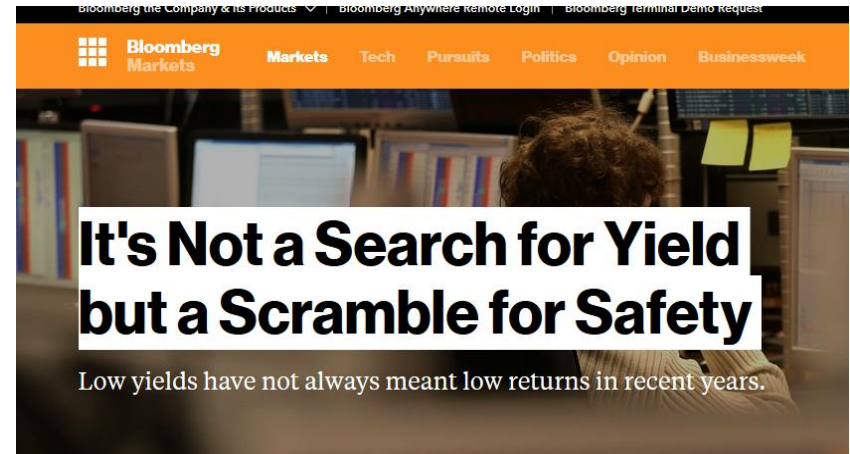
Bloomberg the Company & Its Products | Bloomberg Anywhere Remote Login | Bloomberg Terminal Demo Request

Bloomberg Markets

Markets Tech Pursuits Politics Opinion Businessweek

It's Not a Search for Yield but a Scramble for Safety

Low yields have not always meant low returns in recent years.